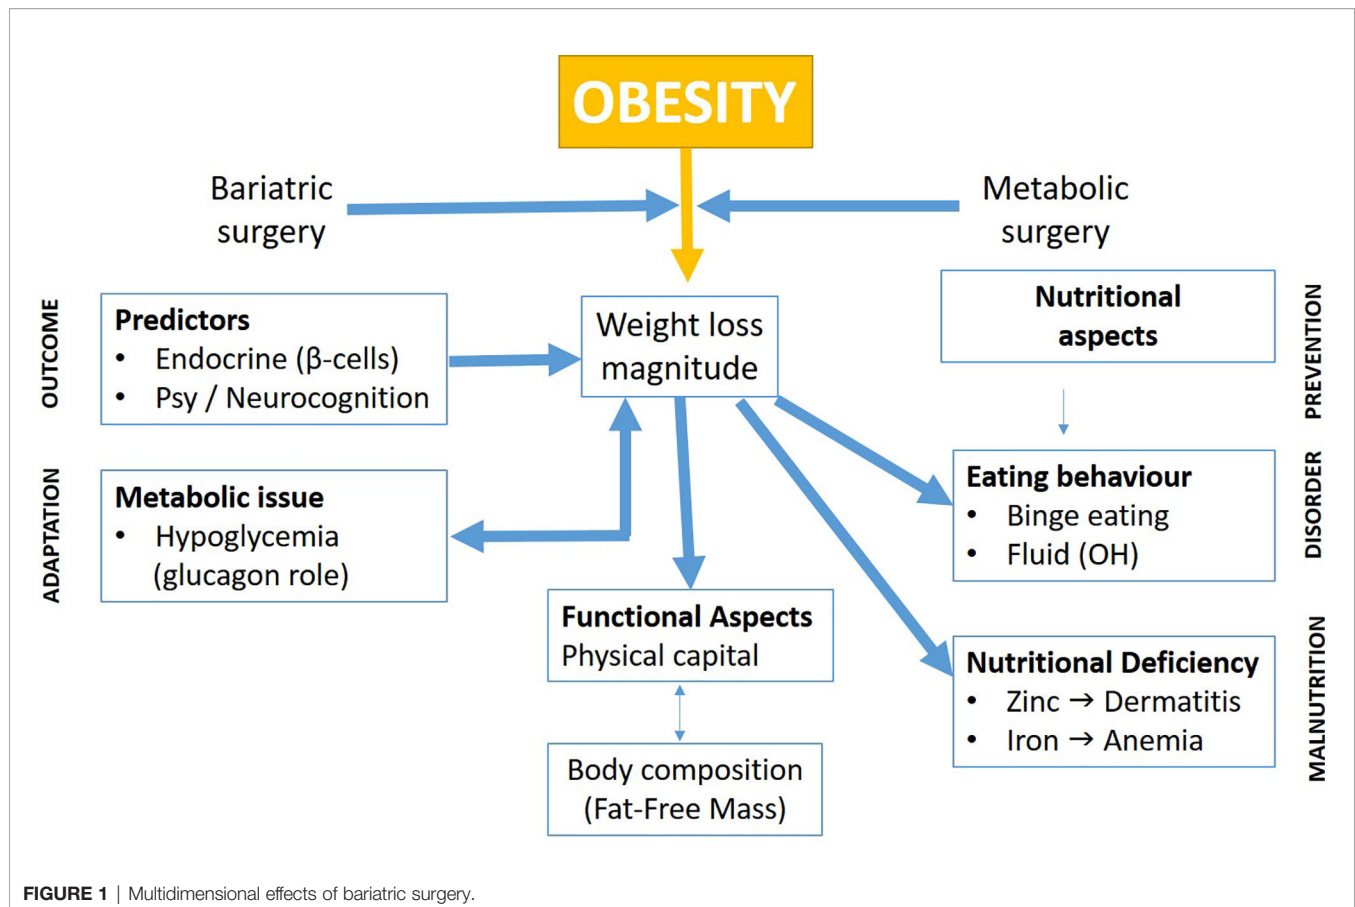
OBESITY

Bariatric surgery

Metabolic surgery

OUTCOME

Predictors
- Endocrine (β-cells)
- Psy / Neurocognition

Weight loss magnitude

Nutritional aspects

PREVENTION

ADAPTATION

Metabolic issue
- Hypoglycemia (glucagon role)

Eating behaviour
- Binge eating
- Fluid (OH)

DISORDER

Functional Aspects
Physical capital

Body composition
(Fat-Free Mass)

Nutritional Deficiency
- Zinc → Dermatitis
- Iron → Anemia

MALNUTRITION

FIGURE 1 | Multidimensional effects of bariatric surgery.